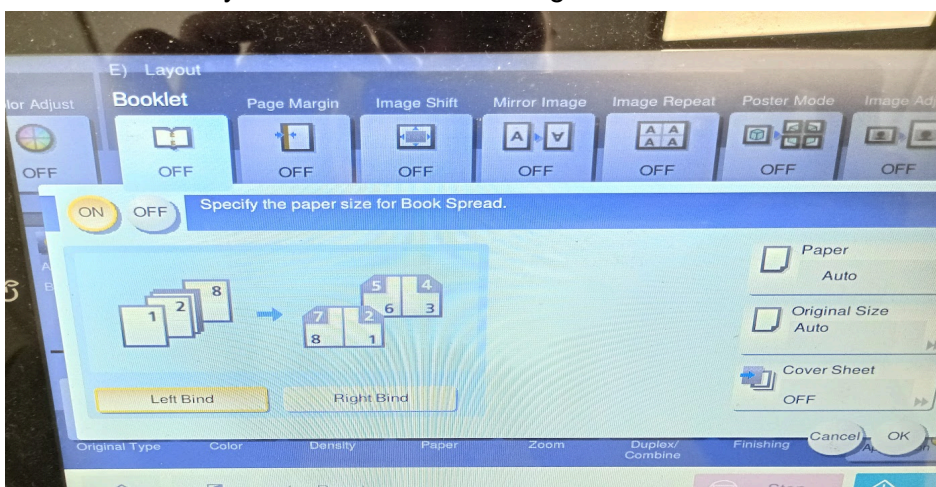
E) Layout

lor Adjust

OFF

Booklet

OFF

Page Margin

OFF

Image Shift

OFF

Mirror Image

A A

OFF

Image Repeat

A A
A A

OFF

Poster Mode

OFF

Image Adj

OFF

ON OFF Specify the paper size for Book Spread.

1 2 8

5 4
6 3
7 2
8 1

Left Bind

Right Bind

Paper
Auto

Original Size
Auto

Cover Sheet
OFF

Original Type Color Density Paper Zoom Duplex/ Combine Finishing

Cancel OK